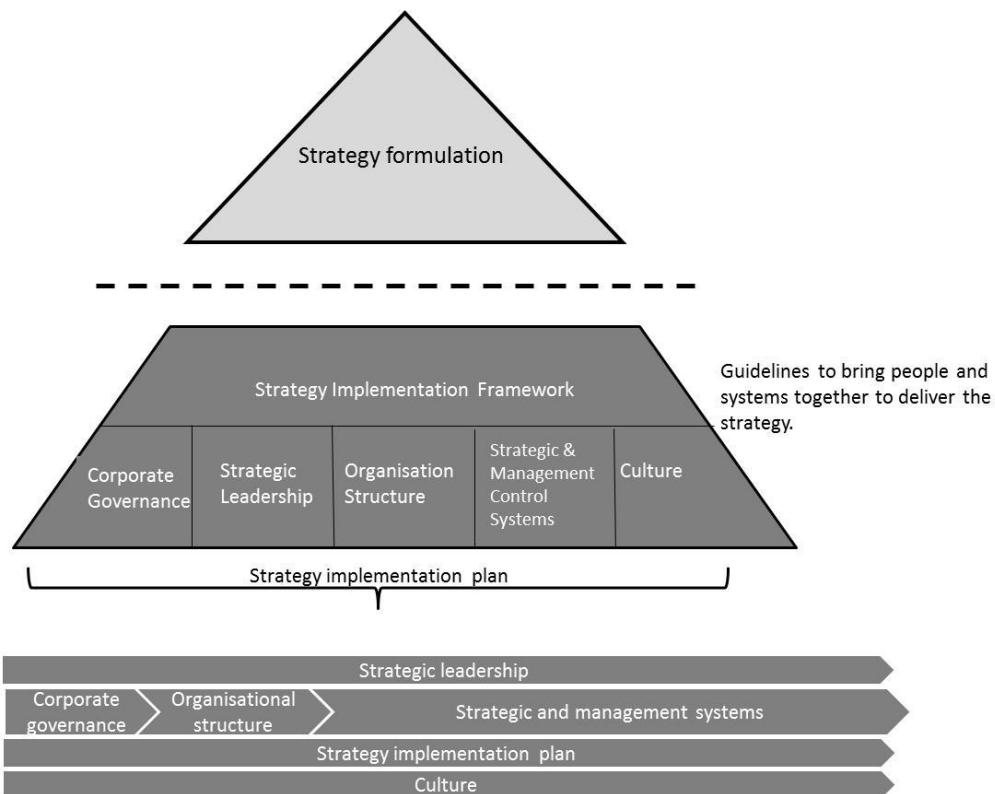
Strategy formulation

Strategy Implementation Framework

Guidelines to bring people and systems together to deliver the strategy.

Corporate Governance

Strategic Leadership

Organisation Structure

Strategic & Management Control Systems

Culture

Strategy implementation plan

Strategic leadership

Corporate governance

Organisational structure

Strategic and management systems

Strategy implementation plan

Culture